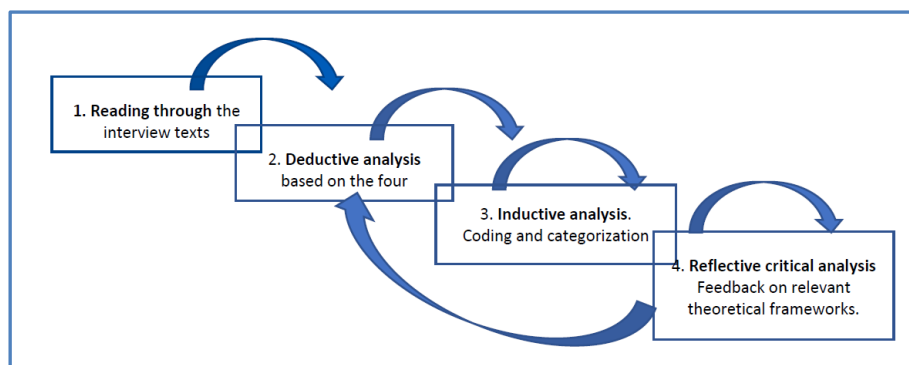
1. **Reading through** the interview texts

2. **Deductive analysis** based on the four

3. **Inductive analysis**. Coding and categorization

4. **Reflective critical analysis** Feedback on relevant theoretical frameworks.